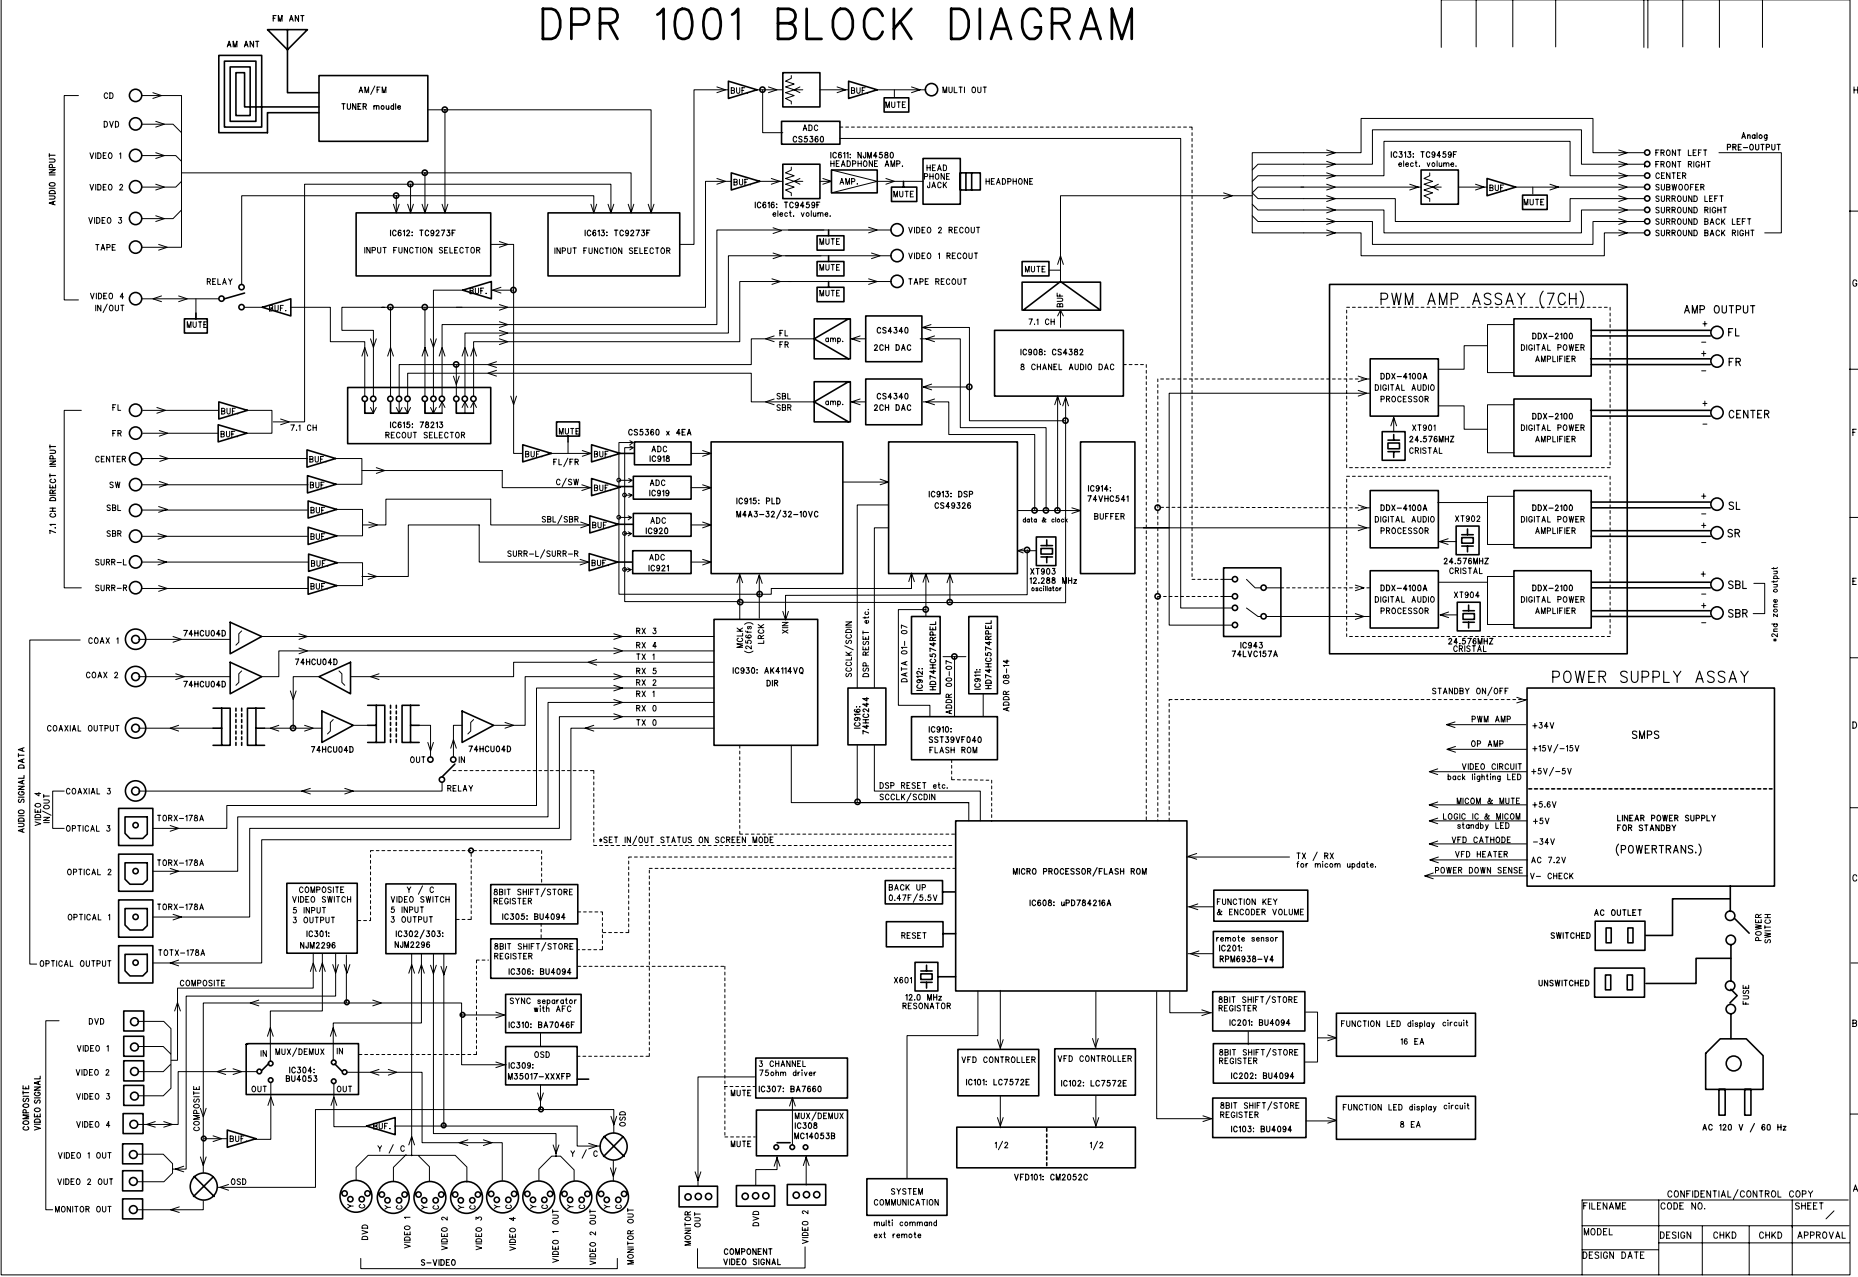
DPR 1001 BLOCK DIAGRAM

FM ANT
AM ANT
AM/FM TUNER moudle

AUDIO INPUT
CD
DVD
VIDEO 1
VIDEO 2
VIDEO 3
TAPE
VIDEO 4 IN/OUT
RELAY
MUTE
BUF.

IC612: TC9273F INPUT FUNCTION SELECTOR
IC613: TC9273F INPUT FUNCTION SELECTOR

BUF
MULTI OUT
MUTE
ADC CS5360
IC611: NJM4580 HEADPHONE AMP.
AMP.
HEAD PHONE JACK
HEADPHONE
IC616: TC9459F elect. volume.
VIDEO 2 RECOUT
VIDEO 1 RECOUT
TAPE RECOUT

IC313: TC9459F elect. volume.
Analog PRE-OUTPUT
FRONT LEFT
FRONT RIGHT
CENTER
SUBWOOFER
SURROUND LEFT
SURROUND RIGHT
SURROUND BACK LEFT
SURROUND BACK RIGHT

FL
FR
amp.
CS4340 2CH DAC
SBL
SBR
7.1 CH
IC908: CS4382 8 CHANEL AUDIO DAC

PWM AMP ASSAY (7CH)
AMP OUTPUT
DDX-4100A DIGITAL AUDIO PROCESSOR
DDX-2100 DIGITAL POWER AMPLIFIER
XT901 24.576MHZ CRISTAL
XT902 24.576MHZ CRISTAL
XT904 24.576MHZ CRISTAL
FL
FR
CENTER
SL
SR
SBL
SBR
*2nd zone output

7.1 CH DIRECT INPUT
FL
FR
CENTER
SW
SBL
SBR
SURR-L
SURR-R
7.1 CH
IC615: 78213 RECOUT SELECTOR
CS5360 x 4EA
FL/FR
C/SW
SBL/SBR
SURR-L/SURR-R
ADC IC918
ADC IC919
ADC IC920
ADC IC921
IC915: PLD M4A3-32/32-10VC
IC913: DSP CS49326
data & clock
XT903 12.288 MHz oscillator
IC914: 74VHC541 BUFFER
IC943 74LVC157A

AUDIO SIGNAL DATA
COAX 1
COAX 2
74HCU04D
COAXIAL OUTPUT
OUT
IN
RELAY
VIDEO 4 IN/OUT
COAXIAL 3
OPTICAL 3
OPTICAL 2
OPTICAL 1
OPTICAL OUTPUT
TORX-178A
TOTX-178A
RX 3
RX 4
TX 1
RX 5
RX 2
RX 1
RX 0
TX 0
MCLK (256fs)
LRCK
XIN
IC930: AK4114VQ DIR
SCCLK/SCDIN
DSP RESET etc.
IC916: 74HC244
DATA 01-07
IC912: HD74HC574RPEL
ADDR 00-07
IC911: HD74HC574RPEL
ADDR 08-14
IC910: SST39VF040 FLASH ROM
DSP RESET etc.
SCCLK/SCDIN
*SET IN/OUT STATUS ON SCREEN MODE

POWER SUPPLY ASSAY
STANDBY ON/OFF
PWM AMP
OP AMP
VIDEO CIRCUIT back lighting LED
MICOM & MUTE
LOGIC IC & MICOM standby LED
VFD CATHODE
VFD HEATER
POWER DOWN SENSE
+34V
+15V/-15V
+5V/-5V
SMPS
+5.6V
+5V
-34V
AC 7.2V
V- CHECK
LINEAR POWER SUPPLY FOR STANDBY
(POWERTRANS.)
AC OUTLET
SWITCHED
UNSWITCHED
POWER SWITCH
FUSE
AC 120 V / 60 Hz

MICRO PROCESSOR/FLASH ROM
IC608: uPD784216A
TX / RX for micom update.
BACK UP 0.47F/5.5V
RESET
X601
12.0 MHz RESONATOR
FUNCTION KEY & ENCODER VOLUME
remote sensor IC201: RPM6938-V4
8BIT SHIFT/STORE REGISTER IC201: BU4094
8BIT SHIFT/STORE REGISTER IC202: BU4094
8BIT SHIFT/STORE REGISTER IC103: BU4094
FUNCTION LED display circuit 16 EA
FUNCTION LED display circuit 8 EA
VFD CONTROLLER IC101: LC7572E
VFD CONTROLLER IC102: LC7572E
1/2
1/2
VFD101: CM2052C
SYSTEM COMMUNICATION
multi command ext remote

COMPOSITE VIDEO SWITCH 5 INPUT 3 OUTPUT IC301: NJM2296
Y / C VIDEO SWITCH 5 INPUT 3 OUTPUT IC302/303: NJM2296
8BIT SHIFT/STORE REGISTER IC305: BU4094
8BIT SHIFT/STORE REGISTER IC306: BU4094
SYNC separator with AFC IC310: BA7046F
OSD IC309: M35017-XXXFP
COMPOSITE
COMPOSITE VIDEO SIGNAL
DVD
VIDEO 1
VIDEO 2
VIDEO 3
VIDEO 4
VIDEO 1 OUT
VIDEO 2 OUT
MONITOR OUT
MUX/DEMUX IC304: BU4053
IN
OUT
BUF
BUF.
OSD
Y / C
DVD
VIDEO 1
VIDEO 2
VIDEO 3
VIDEO 4
VIDEO 1 OUT
VIDEO 2 OUT
MONITOR OUT
S-VIDEO
3 CHANNEL 75ohm driver IC307: BA7660
MUTE
MUX/DEMUX IC308 MC14053B
MONITOR OUT
DVD
VIDEO 2
COMPONENT VIDEO SIGNAL

CONFIDENTIAL/CONTROL COPY
| FILENAME | CODE NO. | | | SHEET / |
|---|---|---|---|---|
| MODEL | DESIGN | CHKD | CHKD | APPROVAL |
| DESIGN DATE | | | | |